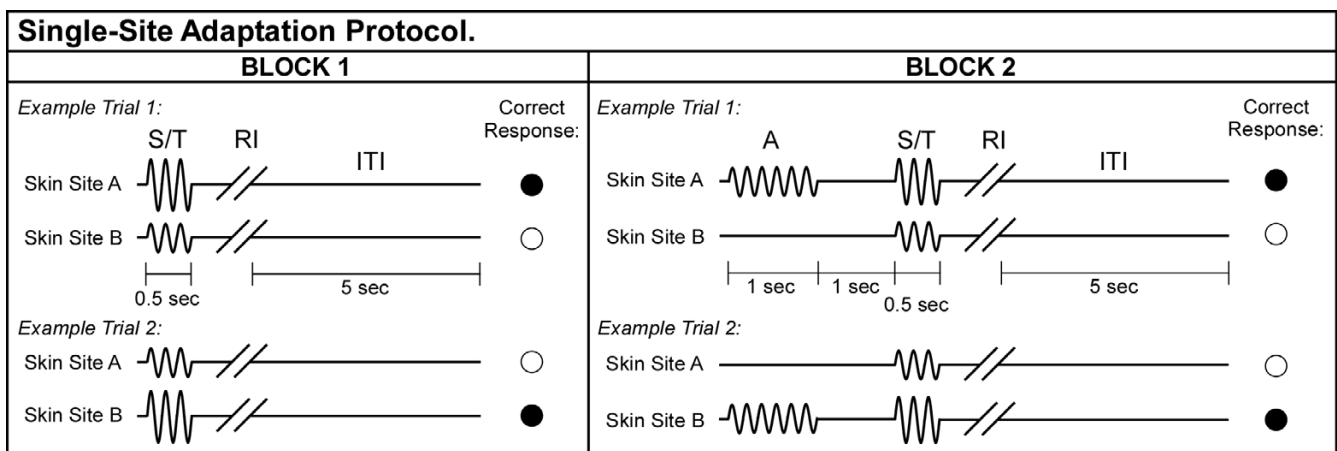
Single-Site Adaptation Protocol.

BLOCK 1

Example Trial 1:

S/T RI ITI

Correct Response:

Skin Site A

Skin Site B

0.5 sec

5 sec

Example Trial 2:

Skin Site A

Skin Site B

BLOCK 2

Example Trial 1:

A S/T RI ITI

Correct Response:

Skin Site A

Skin Site B

1 sec 1 sec 0.5 sec

5 sec

Example Trial 2:

Skin Site A

Skin Site B